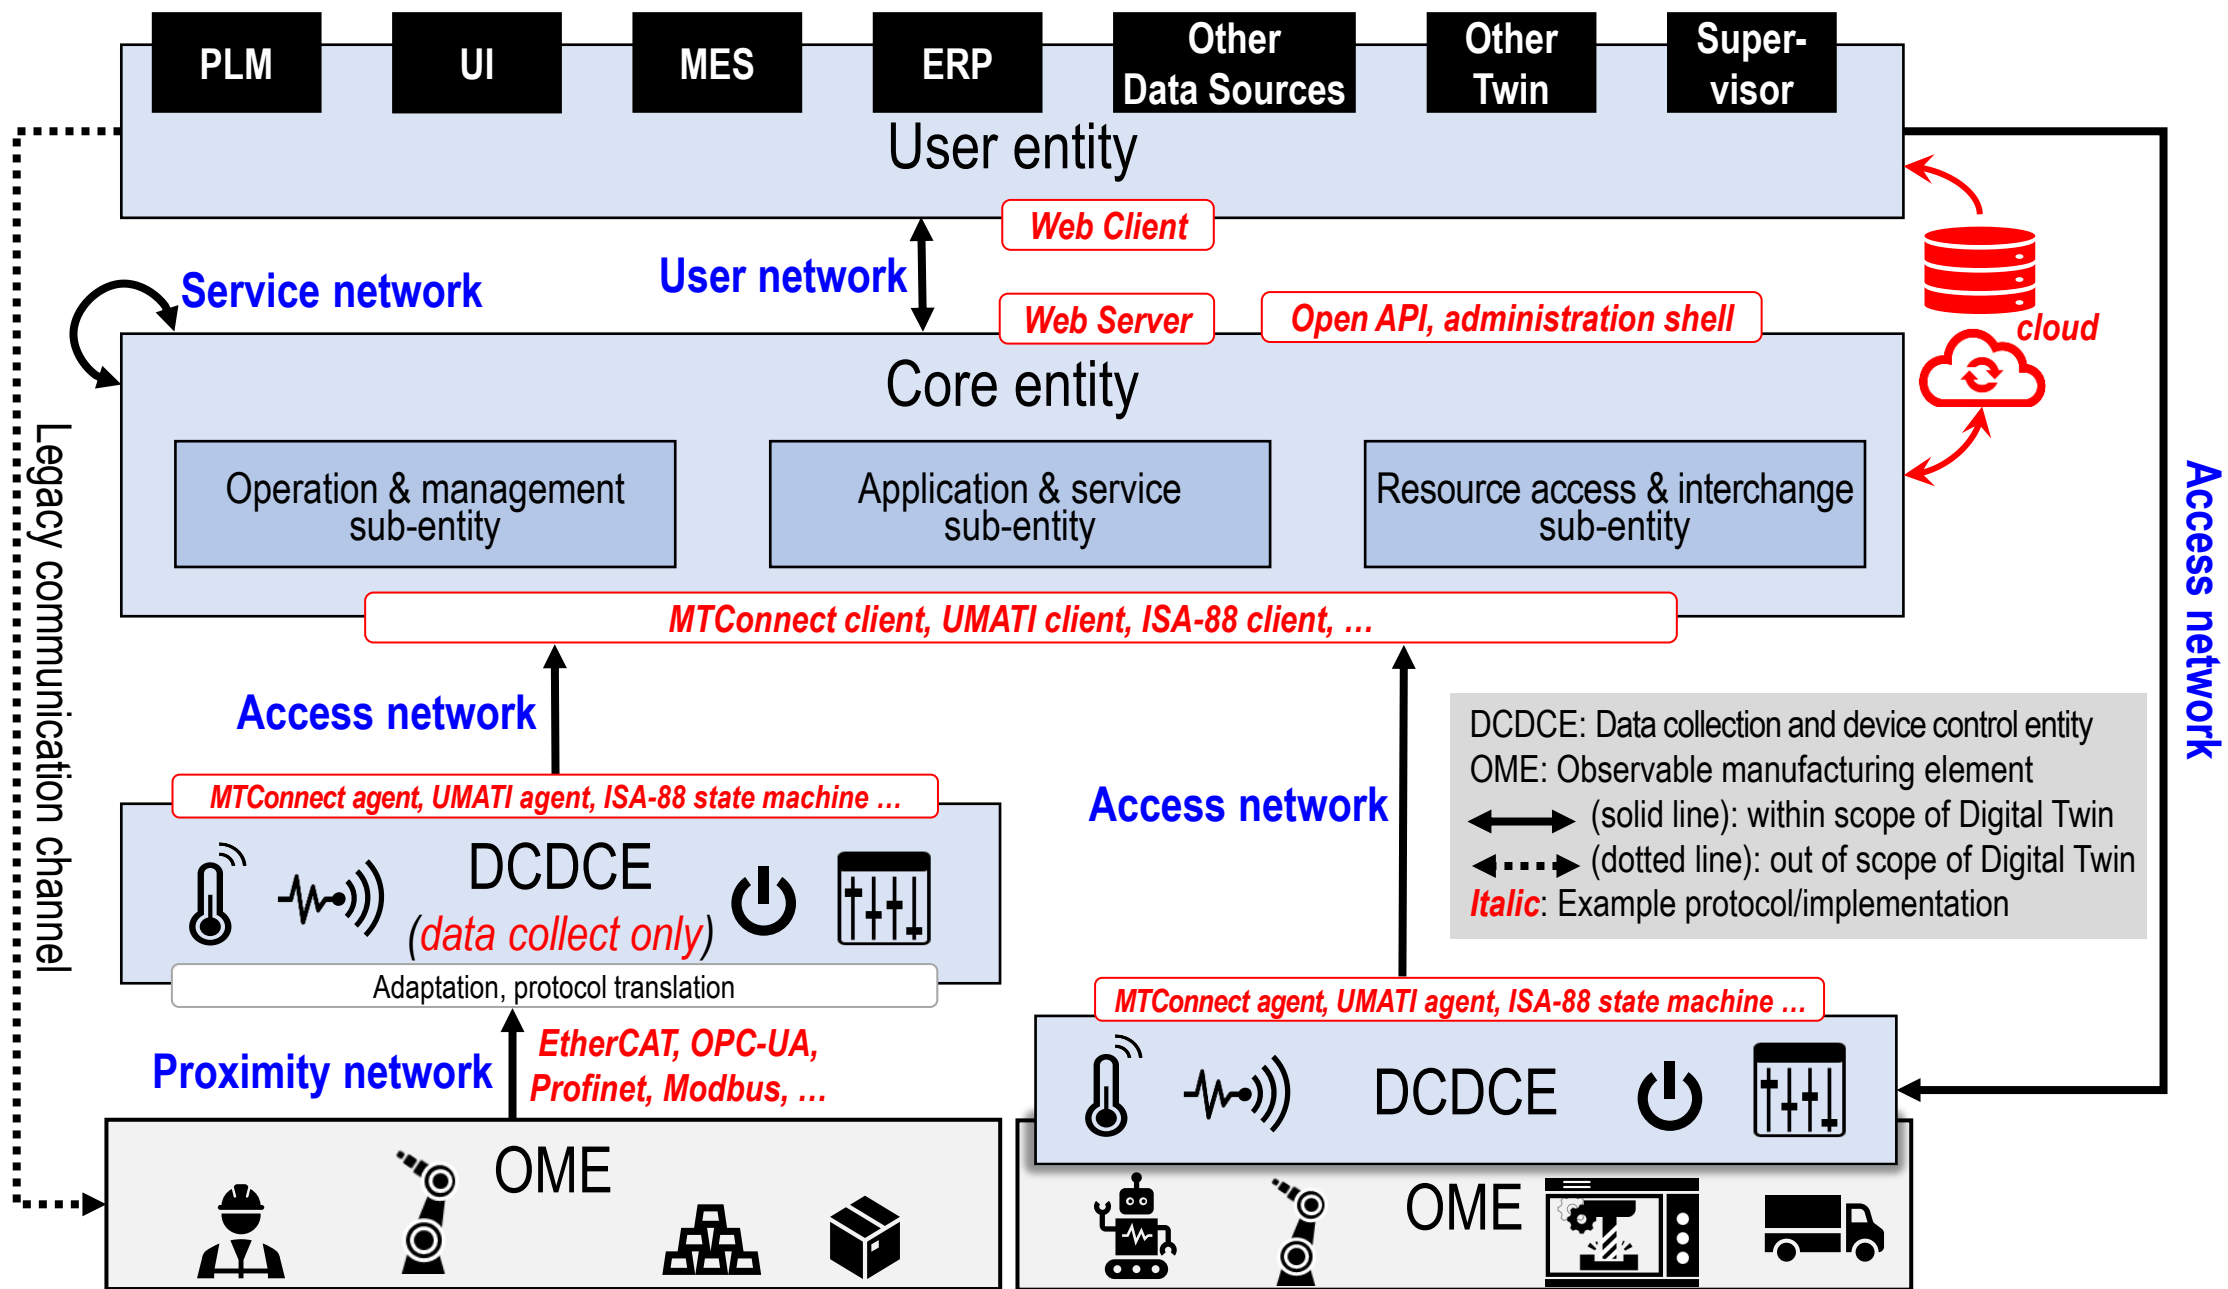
PLM
UI
MES
ERP
Other Data Sources
Other Twin
Supervisor
User entity
Web Client
Service network
User network
Web Server
Open API, administration shell
cloud
Core entity
Operation & management sub-entity
Application & service sub-entity
Resource access & interchange sub-entity
MTConnect client, UMATI client, ISA-88 client, ...
Legacy communication channel
Access network
Access network
Access network
DCDCE: Data collection and device control entity
OME: Observable manufacturing element
(solid line): within scope of Digital Twin
(dotted line): out of scope of Digital Twin
Italic: Example protocol/implementation
MTConnect agent, UMATI agent, ISA-88 state machine ...
DCDCE
(data collect only)
Adaptation, protocol translation
Proximity network
EtherCAT, OPC-UA, Profinet, Modbus, ...
MTConnect agent, UMATI agent, ISA-88 state machine ...
DCDCE
OME
OME